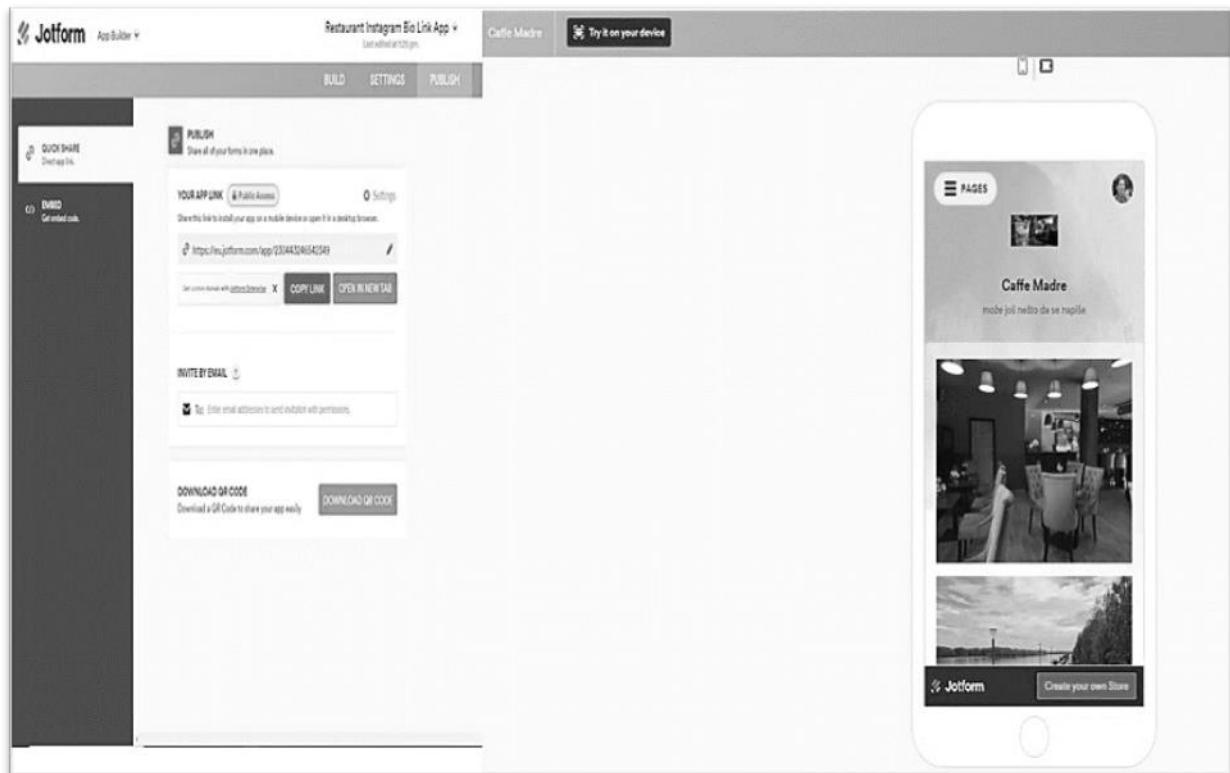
Jotform App Builder

Restaurant Instagram Bio Link App
Last edited at 5:20 pm

Caffe Madre

Try it on your device

BUILD SETTINGS PUBLISH

QUICK SHARE
Direct app link

EMBED
Get embed code

PUBLISH
Share all of your forms in one place.

YOUR APP LINK Public Access Settings
Share this link to install your app on a mobile device or open it in a desktop browser.

https://eu.jotform.com/app/230443246542549

Get custom domain with Jotform Enterprise X COPY LINK OPEN IN NEW TAB

INVITE BY EMAIL

To: Enter email addresses to send invitation with permissions.

DOWNLOAD QR CODE
Download a QR Code to share your app easily

DOWNLOAD QR CODE

PAGES

Caffe Madre
može još nešto da se napiše

Jotform Create your own Store